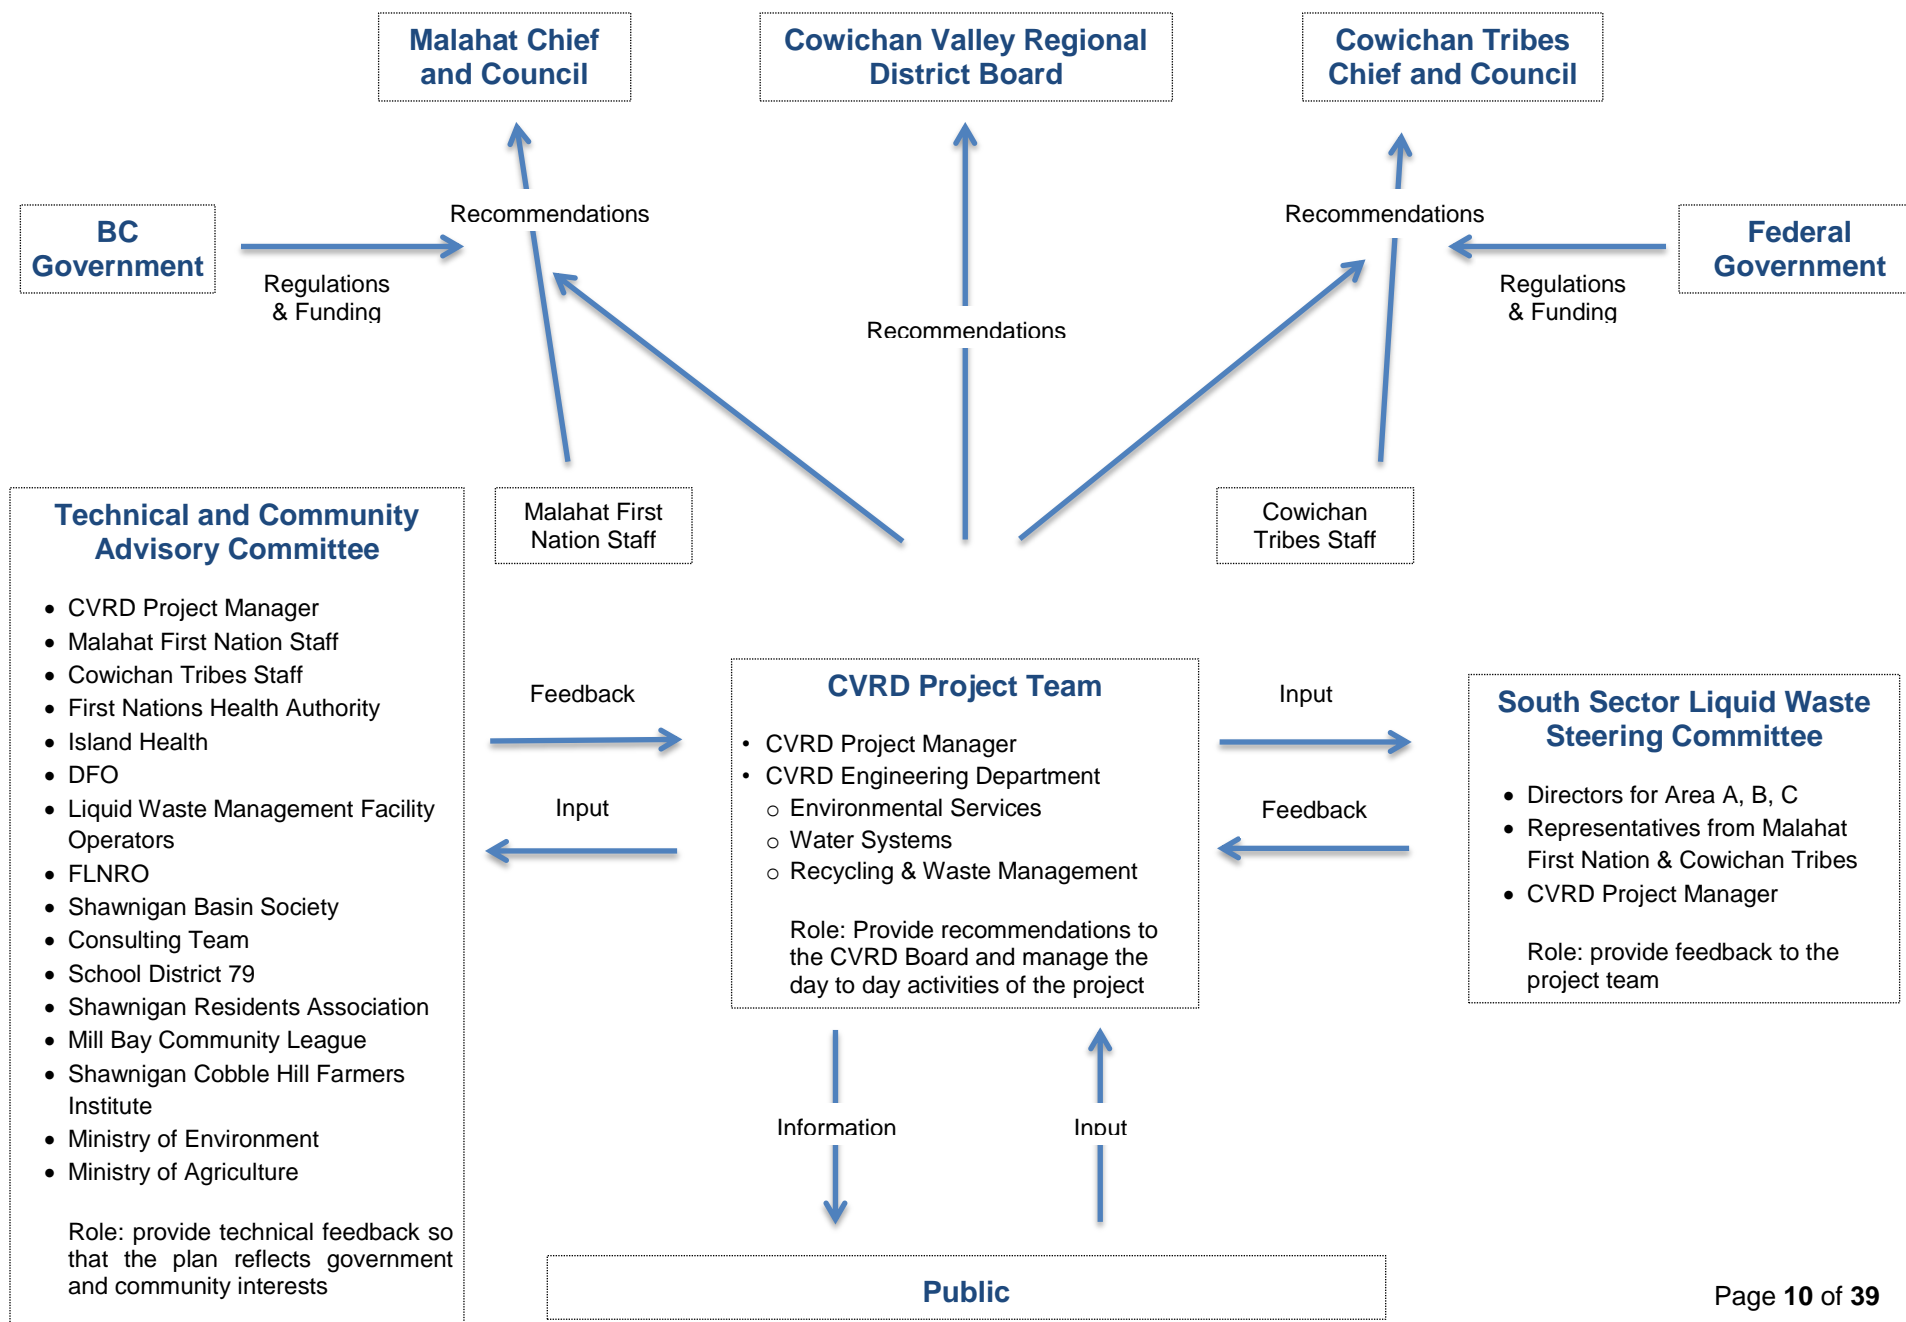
Malahat Chief and Council

Cowichan Valley Regional District Board

Cowichan Tribes Chief and Council

BC Government

Recommendations

Regulations & Funding

Recommendations

Federal Government

Regulations & Funding

Recommendations

Technical and Community Advisory Committee

- CVRD Project Manager
- Malahat First Nation Staff
- Cowichan Tribes Staff
- First Nations Health Authority
- Island Health
- DFO
- Liquid Waste Management Facility Operators
- FLNRO
- Shawnigan Basin Society
- Consulting Team
- School District 79
- Shawnigan Residents Association
- Mill Bay Community League
- Shawnigan Cobble Hill Farmers Institute
- Ministry of Environment
- Ministry of Agriculture

Role: provide technical feedback so that the plan reflects government and community interests

Malahat First Nation Staff

Cowichan Tribes Staff

Feedback

Input

CVRD Project Team

- CVRD Project Manager
- CVRD Engineering Department
  - Environmental Services
  - Water Systems
  - Recycling & Waste Management

Role: Provide recommendations to the CVRD Board and manage the day to day activities of the project

Input

Feedback

South Sector Liquid Waste Steering Committee

- Directors for Area A, B, C
- Representatives from Malahat First Nation & Cowichan Tribes
- CVRD Project Manager

Role: provide feedback to the project team

Information

Input

Public

Page 10 of 39